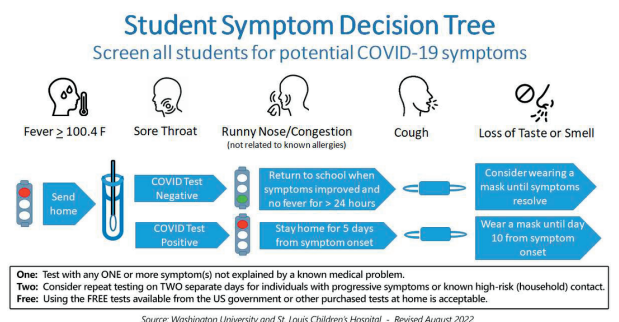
Student Symptom Decision Tree
Screen all students for potential COVID-19 symptoms

Fever $\geq$ 100.4 F
Sore Throat
Runny Nose/Congestion
(not related to known allergies)
Cough
Loss of Taste or Smell

Send home
COVID Test Negative
Return to school when symptoms improved and no fever for > 24 hours
Consider wearing a mask until symptoms resolve
COVID Test Positive
Stay home for 5 days from symptom onset
Wear a mask until day 10 from symptom onset

One: Test with any ONE or more symptom(s) not explained by a known medical problem.
Two: Consider repeat testing on TWO separate days for individuals with progressive symptoms or known high-risk (household) contact.
Free: Using the FREE tests available from the US government or other purchased tests at home is acceptable.

Source: Washington University and St. Louis Children's Hospital - Revised August 2022